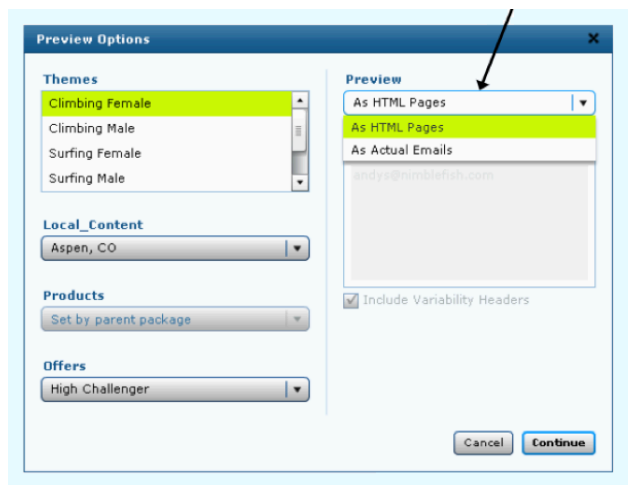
Preview Options

Themes

Climbing Female
Climbing Male
Surfing Female
Surfing Male

Local_Content

Aspen, CO

Products

Set by parent package

Offers

High Challenger

Preview

As HTML Pages

As HTML Pages
As Actual Emails

andys@nimblefish.com

Include Variability Headers

Cancel
Continue